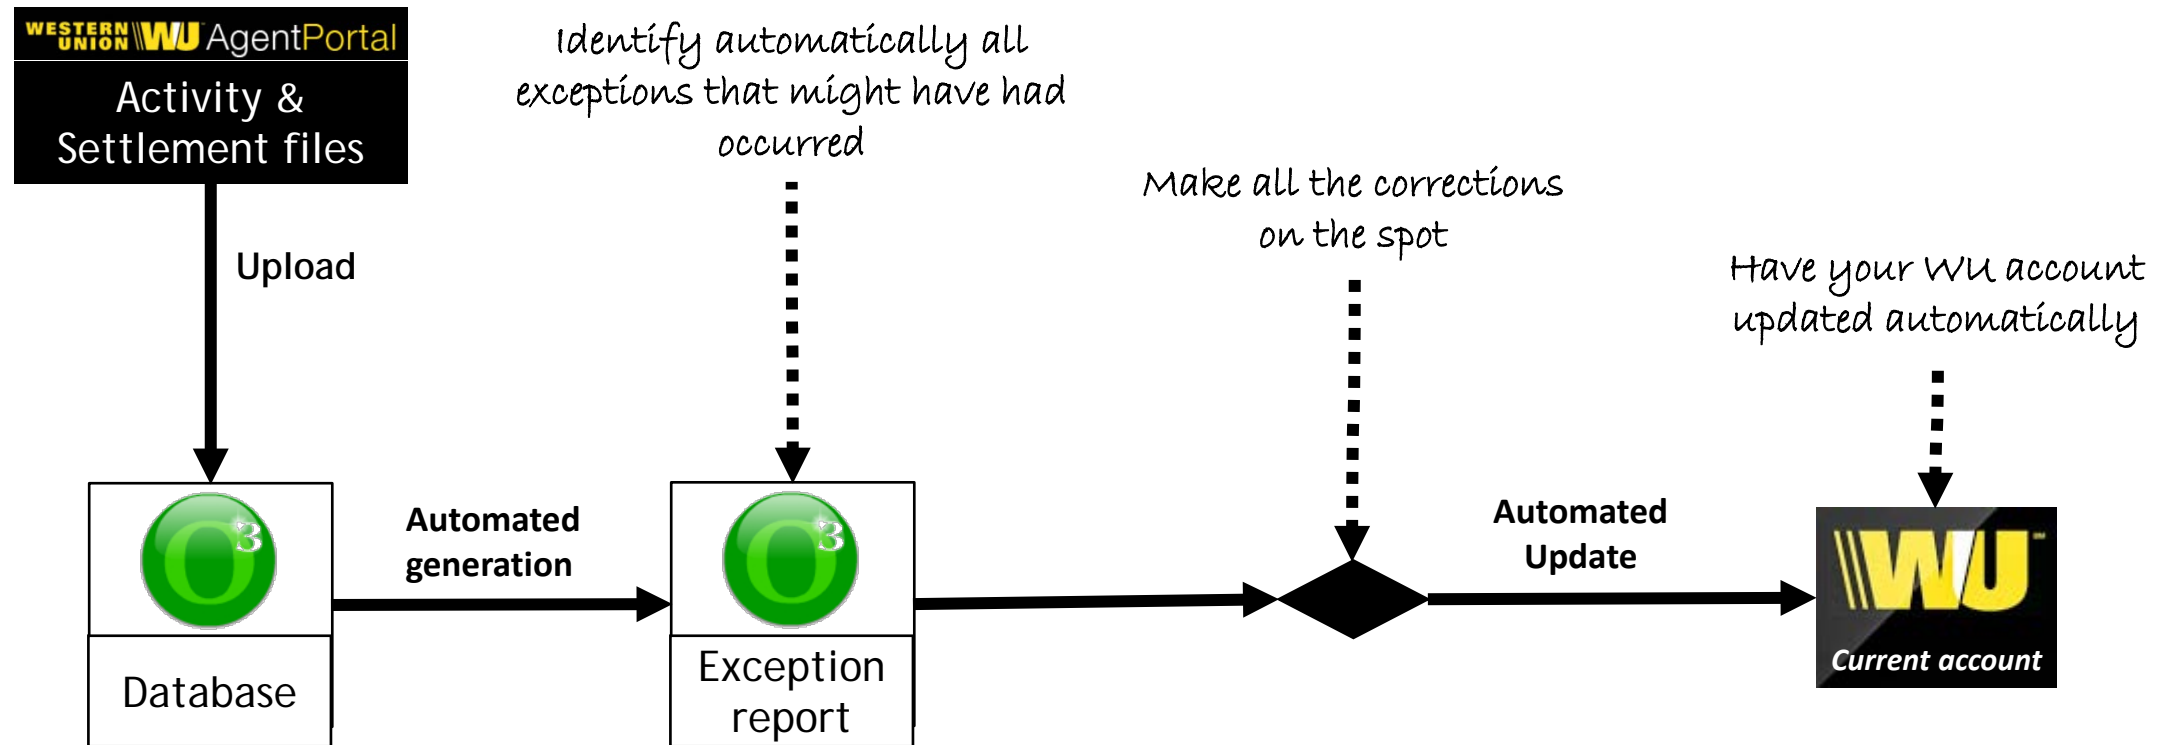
WESTERN UNION WU AgentPortal

Activity & Settlement files

Identify automatically all exceptions that might have had occurred

Make all the corrections on the spot

Have your WU account updated automatically

Upload

O3

Automated generation

O3

Automated Update

WU

Current account

Database

Exception report